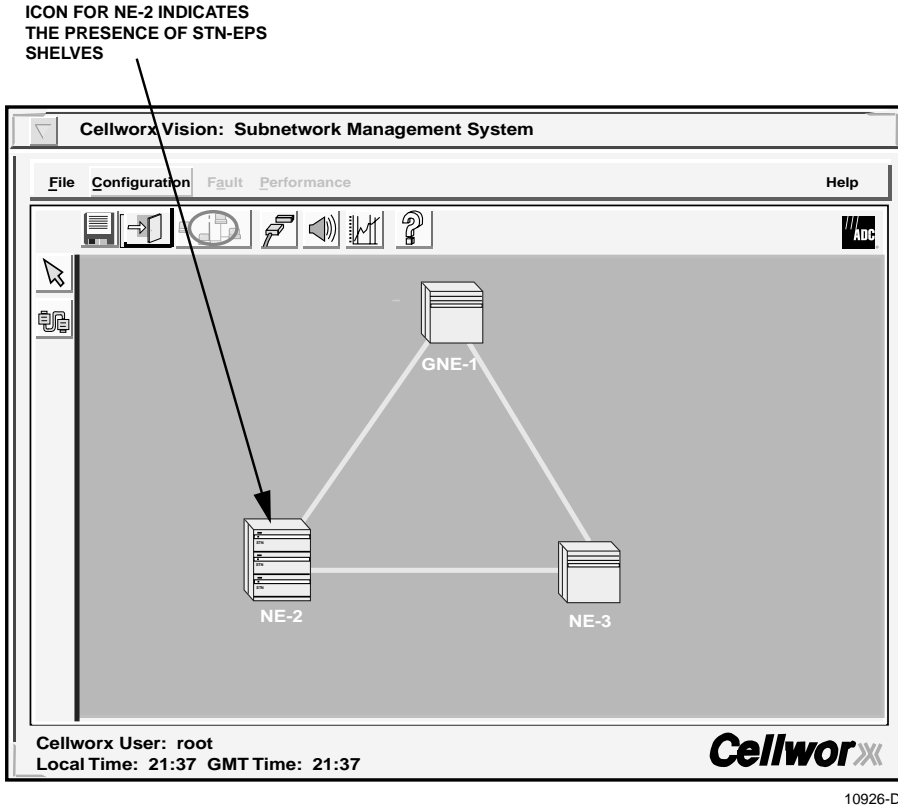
ICON FOR NE-2 INDICATES THE PRESENCE OF STN-EPS SHELVES

Cellworx Vision: Subnetwork Management System

File Configuration Fault Performance Help

ADC

GNE-1

NE-2

NE-3

Cellworx User: root
Local Time: 21:37 GMT Time: 21:37

Cellworx

10926-D